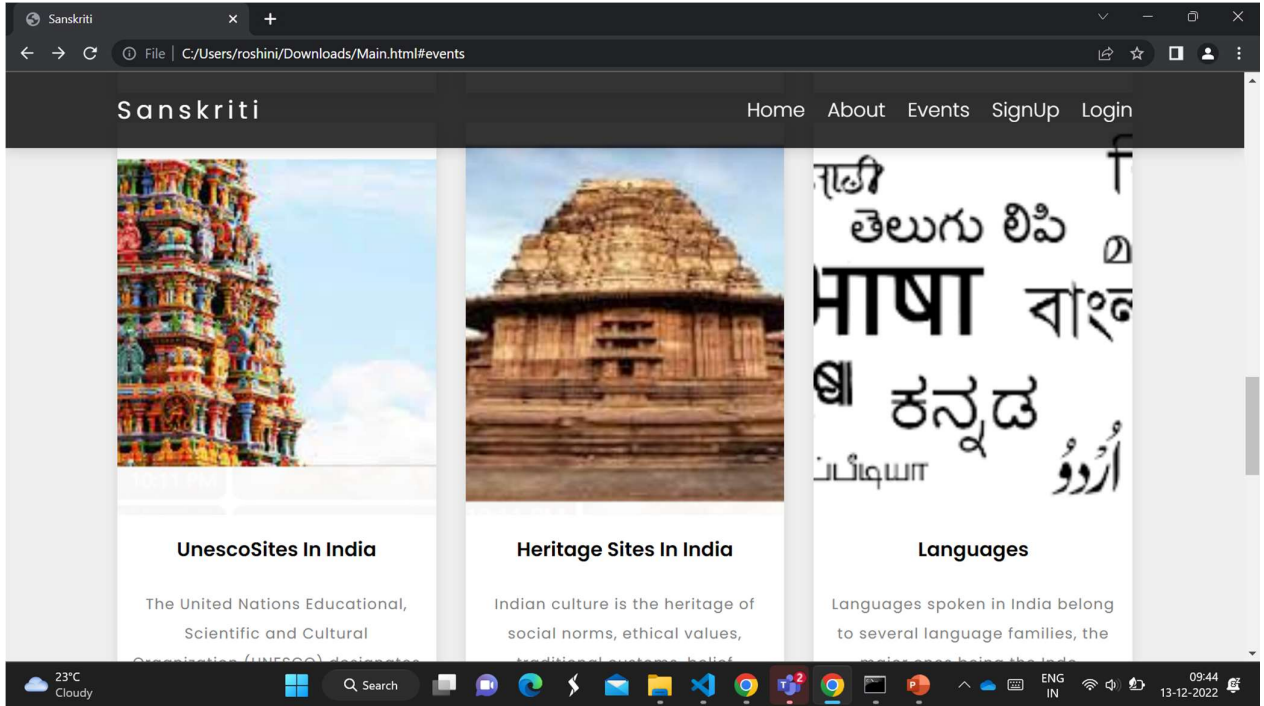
Sanskriti

File | C:/Users/roshini/Downloads/Main.html#events

Sanskriti

Home About Events SignUp Login

తెలుగు లిపి

ভাষা বাং

ಕನ್ನಡ

اُردُو

UnescoSites In India

The United Nations Educational, Scientific and Cultural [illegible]

Heritage Sites In India

Indian culture is the heritage of social norms, ethical values, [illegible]

Languages

Languages spoken in India belong to several language families, the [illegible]

23°C
Cloudy

Search

ENG
IN

09:44
13-12-2022